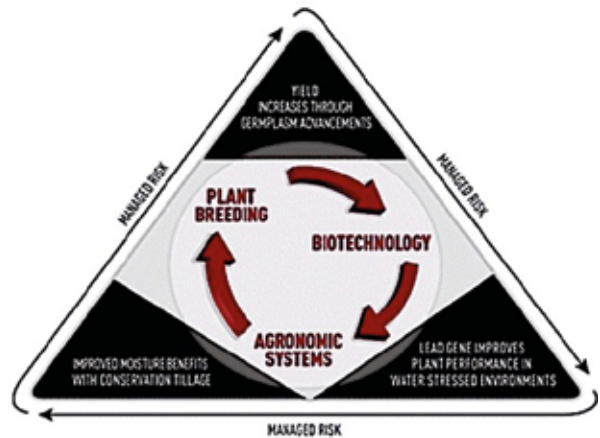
YIELD INCREASES THROUGH GERMPLASM ADVANCEMENTS

MANAGED RISK

MANAGED RISK

PLANT BREEDING

BIOTECHNOLOGY

AGRONOMIC SYSTEMS

IMPROVED MOISTURE BENEFITS WITH CONSERVATION TILLAGE

LEAD GENE IMPROVES PLANT PERFORMANCE IN WATER-STRESSED ENVIRONMENTS

MANAGED RISK